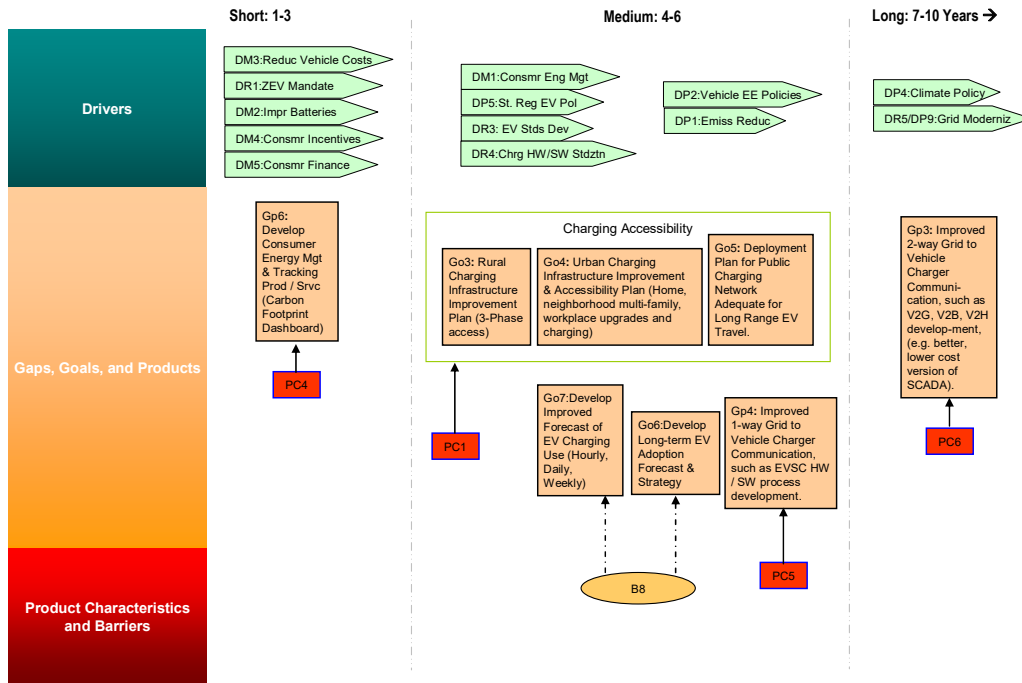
Short: 1-3

Medium: 4-6

Long: 7-10 Years →

Drivers

DM3:Reduc Vehicle Costs

DR1:ZEV Mandate

DM2:Impr Batteries

DM4:Consmr Incentives

DM5:Consmr Finance

DM1:Consmr Eng Mgt

DP5:St. Reg EV Pol

DR3: EV Stds Dev

DR4:Chrg HW/SW Stdztn

DP2:Vehicle EE Policies

DP1:Emiss Reduc

DP4:Climate Policy

DR5/DP9:Grid Moderniz

Gaps, Goals, and Products

Gp6: Develop Consumer Energy Mgt & Tracking Prod / Srvc (Carbon Footprint Dashboard)

PC4

Charging Accessibility

Go3: Rural Charging Infrastructure Improvement Plan (3-Phase access)

Go4: Urban Charging Infrastructure Improvement & Accessibility Plan (Home, neighborhood multi-family, workplace upgrades and charging)

Go5: Deployment Plan for Public Charging Network Adequate for Long Range EV Travel.

PC1

Go7:Develop Improved Forecast of EV Charging Use (Hourly, Daily, Weekly)

Go6:Develop Long-term EV Adoption Forecast & Strategy

Gp4: Improved 1-way Grid to Vehicle Charger Communication, such as EVSC HW / SW process development.

B8

PC5

Gp3: Improved 2-way Grid to Vehicle Charger Communi-cation, such as V2G, V2B, V2H develop-ment, (e.g. better, lower cost version of SCADA).

PC6

Product Characteristics and Barriers